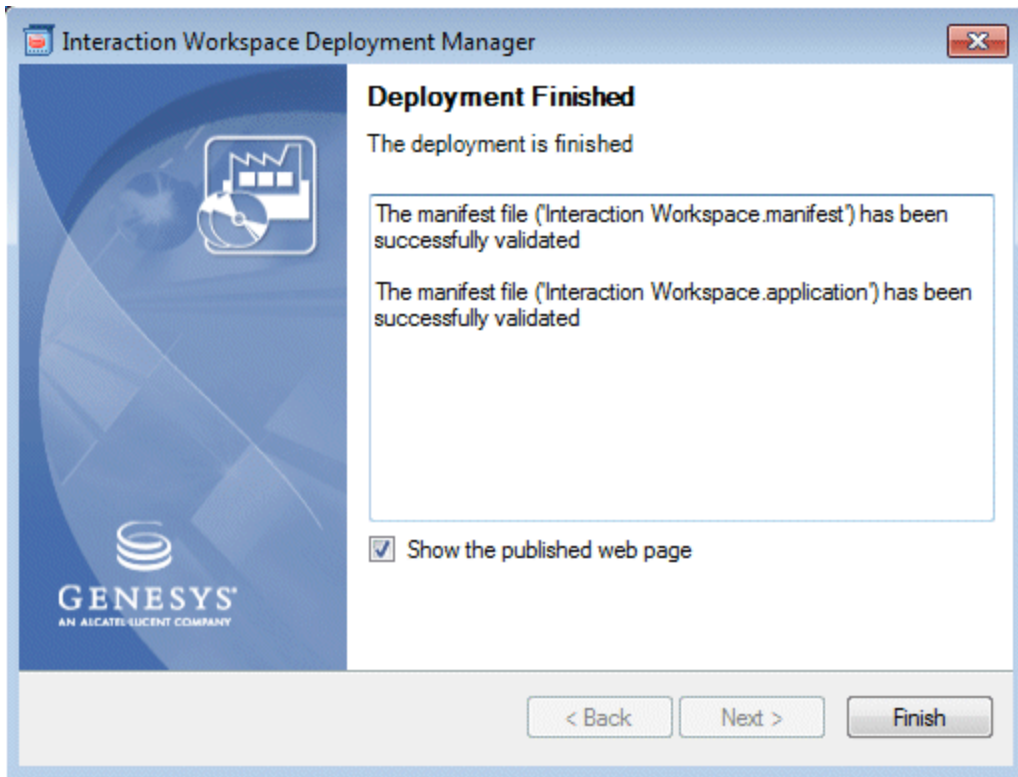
Interaction Workspace Deployment Manager

Deployment Finished

The deployment is finished

The manifest file ('Interaction Workspace.manifest') has been successfully validated

The manifest file ('Interaction Workspace.application') has been successfully validated

Show the published web page

GENESYS
AN ALCATEL-LUCENT COMPANY

< Back
Next >
Finish